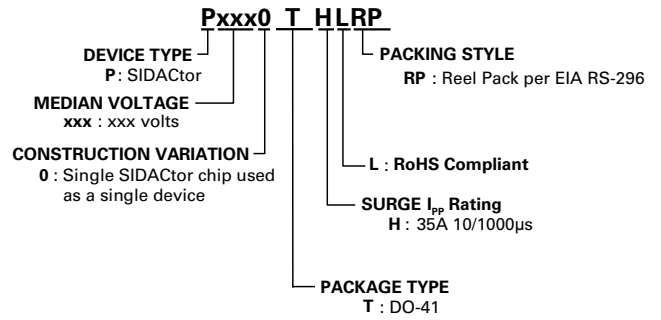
Pxxx0 T HLRP

DEVICE TYPE
P : SIDACtor

MEDIAN VOLTAGE
xxx : xxx volts

CONSTRUCTION VARIATION
0 : Single SIDACtor chip used as a single device

PACKING STYLE
RP : Reel Pack per EIA RS-296

L : RoHS Compliant

SURGE $I_{PP}$ Rating
H : 35A 10/1000µs

PACKAGE TYPE
T : DO-41